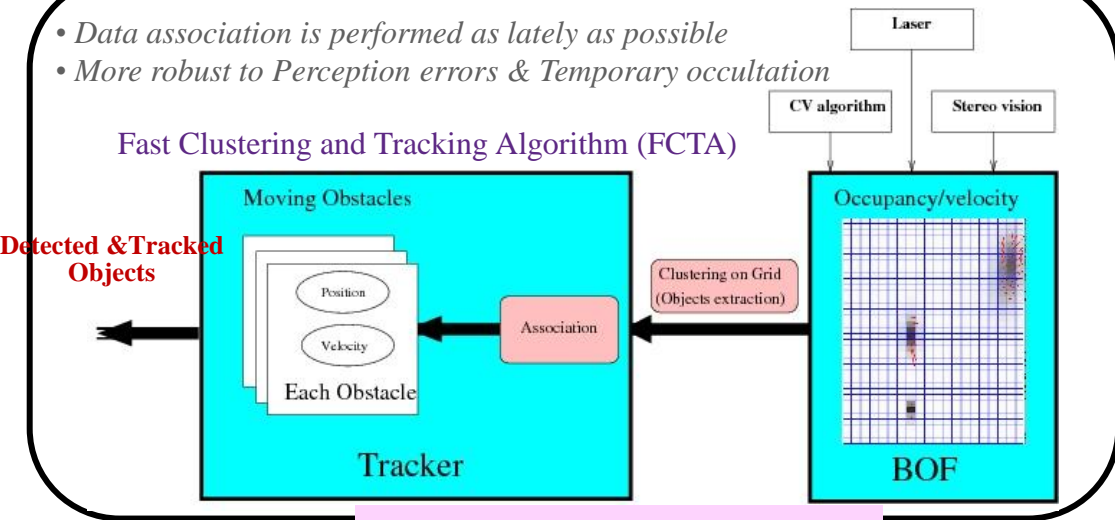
• Data association is performed as lately as possible
• More robust to Perception errors & Temporary occultation

Laser

CV algorithm

Stereo vision

Fast Clustering and Tracking Algorithm (FCTA)

Moving Obstacles

Detected &Tracked Objects

Position

Velocity

Each Obstacle

Association

Clustering on Grid (Objects extraction)

Occupancy/velocity

Tracker

BOF